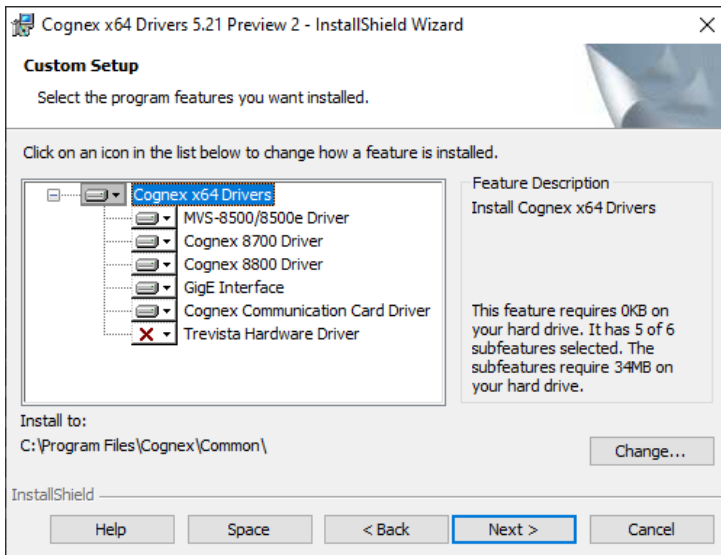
Cognex x64 Drivers 5.21 Preview 2 - InstallShield Wizard

Custom Setup

Select the program features you want installed.

Click on an icon in the list below to change how a feature is installed.

Cognex x64 Drivers
MVS-8500/8500e Driver
Cognex 8700 Driver
Cognex 8800 Driver
GigE Interface
Cognex Communication Card Driver
Trevista Hardware Driver

Feature Description

Install Cognex x64 Drivers

This feature requires 0KB on your hard drive. It has 5 of 6 subfeatures selected. The subfeatures require 34MB on your hard drive.

Install to:

C:\Program Files\Cognex\Common\

Change...

InstallShield

Help Space < Back Next > Cancel